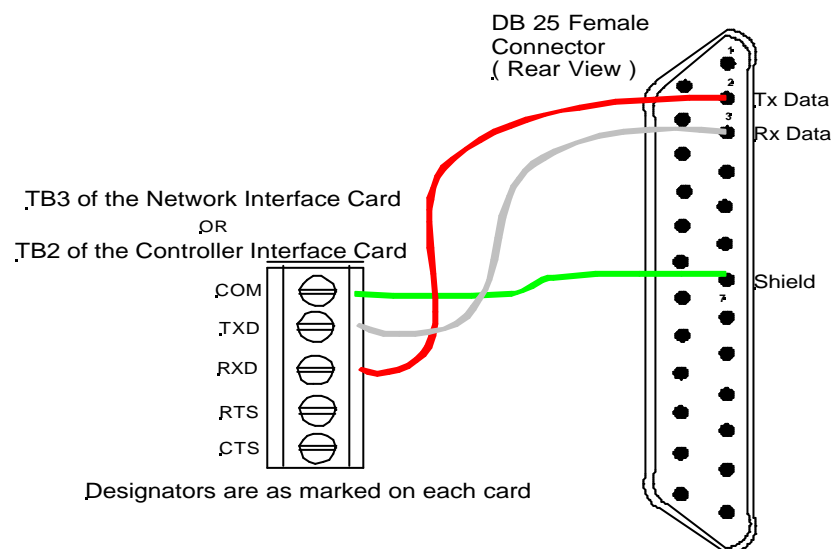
DB 25 Female Connector ( Rear View )

1
2
Tx Data
3
Rx Data
Shield
7

TB3 of the Network Interface Card
OR
TB2 of the Controller Interface Card

COM
TXD
RXD
RTS
CTS

Designators are as marked on each card